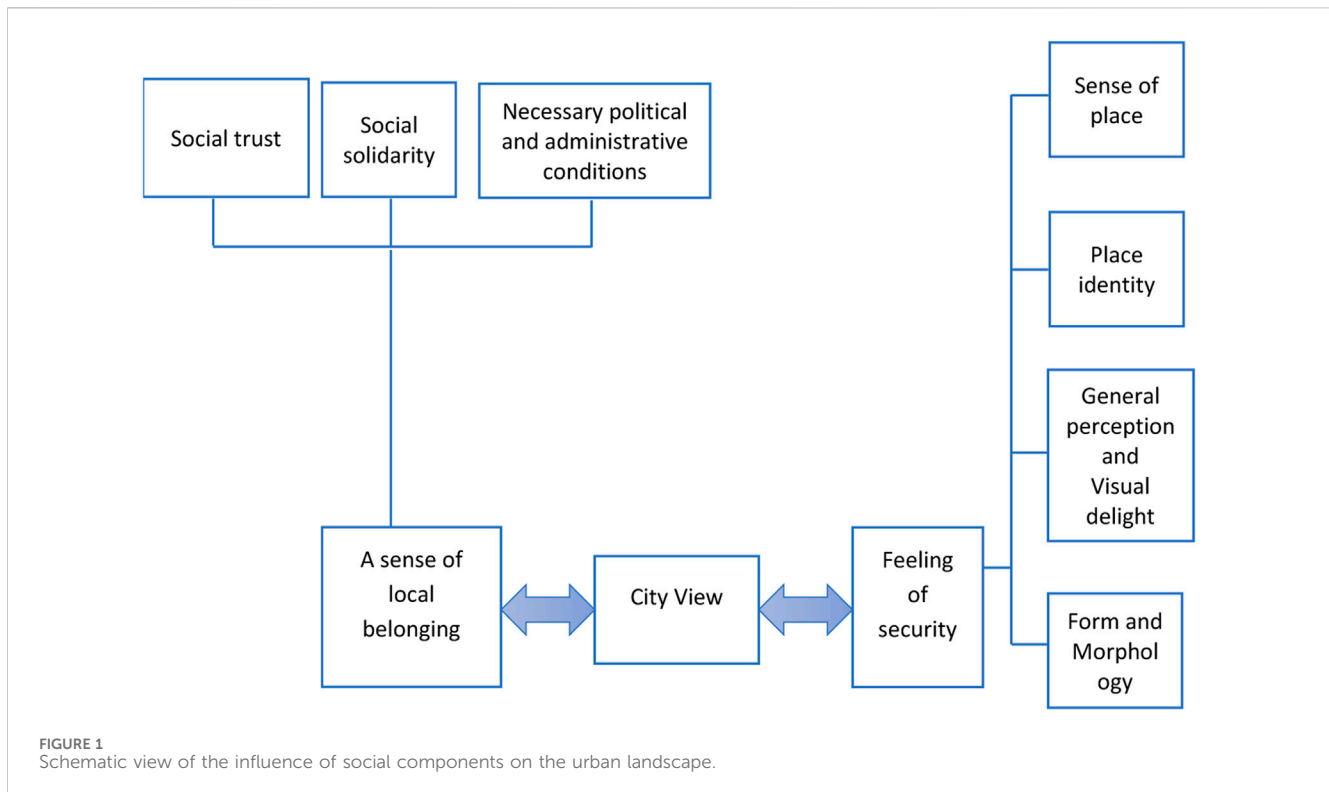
Social trust

Social solidarity

Necessary political and administrative conditions

Sense of place

Place identity

General perception and Visual delight

Form and Morphol ogy

A sense of local belonging

City View

Feeling of security

FIGURE 1
Schematic view of the influence of social components on the urban landscape.